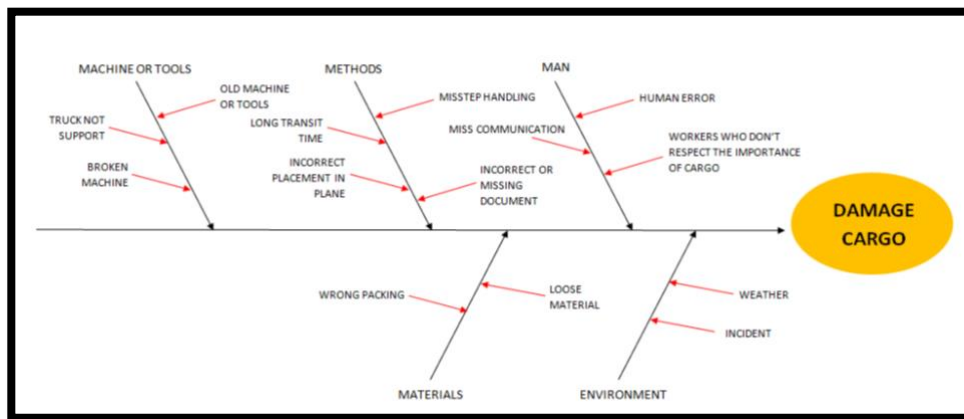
MACHINE OR TOOLS

OLD MACHINE OR TOOLS

TRUCK NOT SUPPORT

BROKEN MACHINE

METHODS

MISSTEP HANDLING

LONG TRANSIT TIME

INCORRECT PLACEMENT IN PLANE

INCORRECT OR MISSING DOCUMENT

MAN

HUMAN ERROR

MISS COMMUNICATION

WORKERS WHO DON'T RESPECT THE IMPORTANCE OF CARGO

DAMAGE CARGO

WRONG PACKING

LOOSE MATERIAL

WEATHER

INCIDENT

MATERIALS

ENVIRONMENT